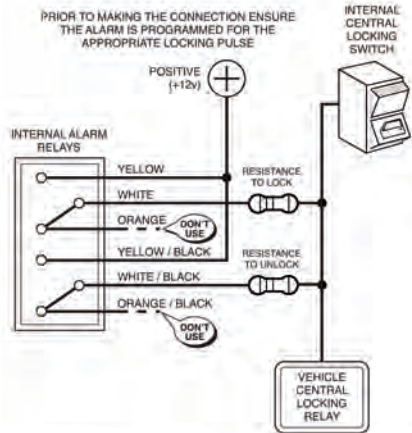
PRIOR TO MAKING THE CONNECTION ENSURE THE ALARM IS PROGRAMMED FOR THE APPROPRIATE LOCKING PULSE

INTERNAL CENTRAL LOCKING SWITCH

POSITIVE (+12v)

INTERNAL ALARM RELAYS

YELLOW

WHITE

RESISTANCE TO LOCK

ORANGE

DON'T USE

YELLOW / BLACK

RESISTANCE TO UNLOCK

WHITE / BLACK

ORANGE / BLACK

DON'T USE

VEHICLE CENTRAL LOCKING RELAY